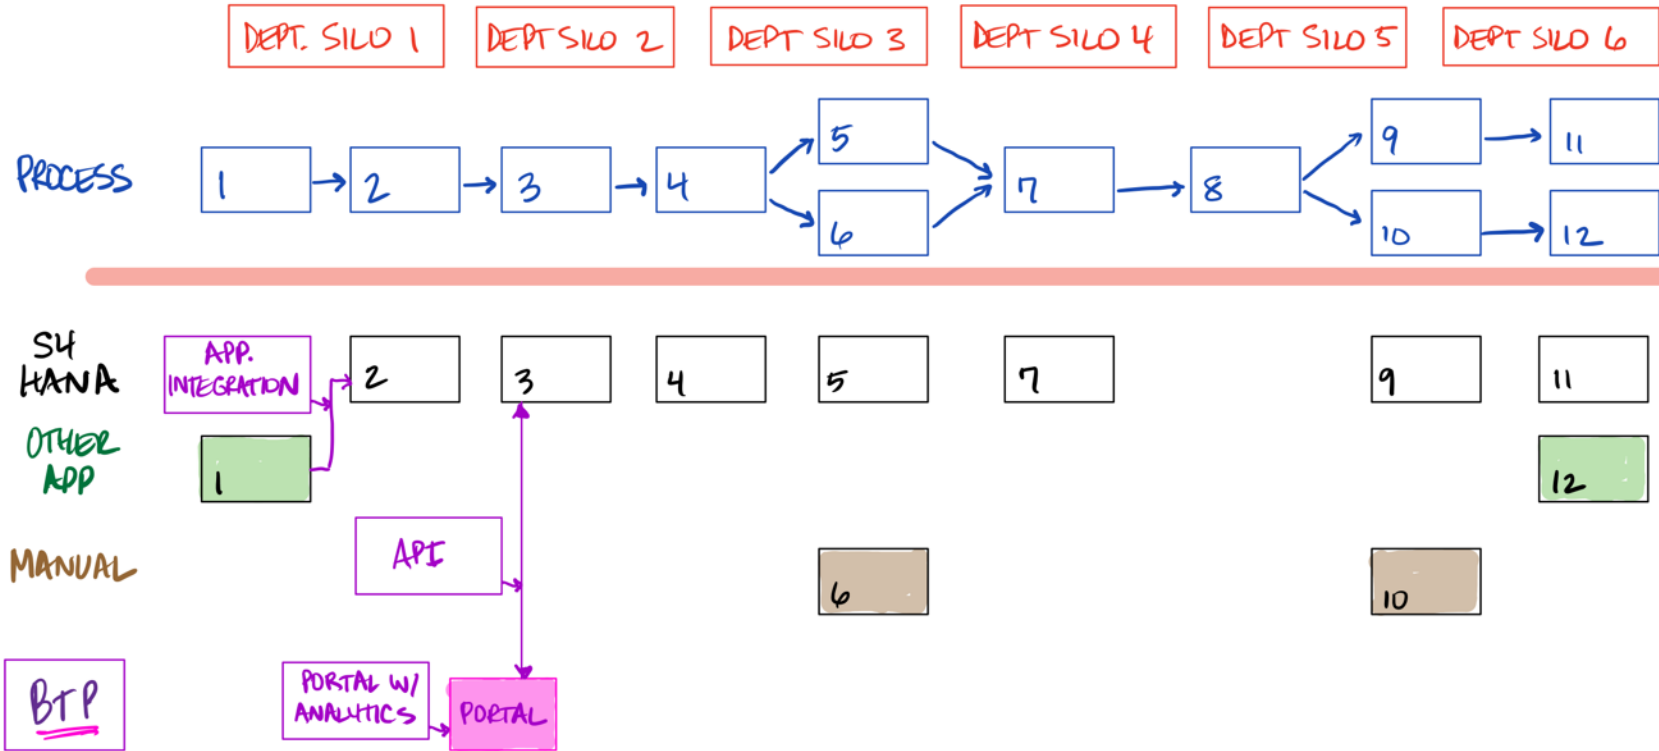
DEPT. SILO 1
DEPT SILO 2
DEPT SILO 3
DEPT SILO 4
DEPT SILO 5
DEPT SILO 6

PROCESS
1
2
3
4
5
6
7
8
9
10
11
12

S4 HANA
APP. INTEGRATION
2
3
4
5
7
9
11

OTHER APP
1
12

MANUAL
API
6
10

BTP
PORTAL W/ ANALYTICS
PORTAL